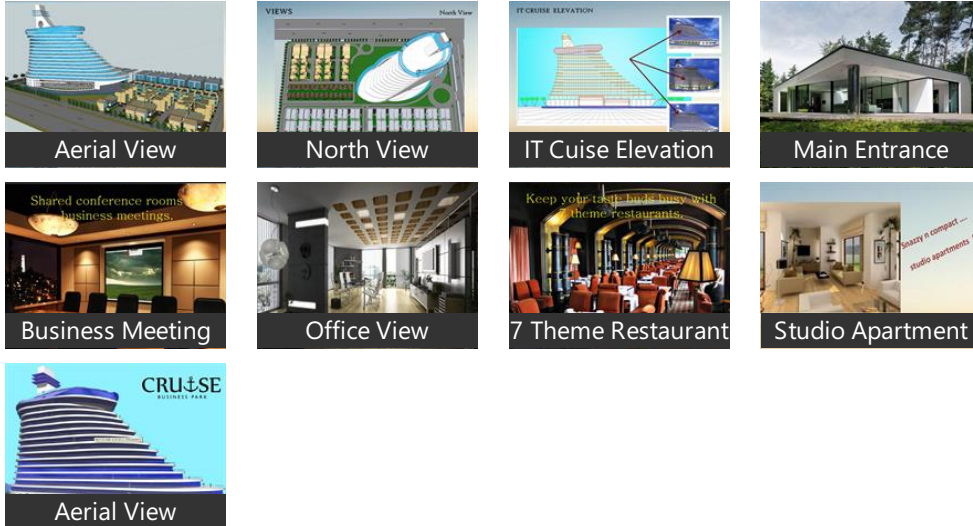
Aerial View

VIEWS North View

North View

IT CRUISE ELEVATION

IT Cuise Elevation

Main Entrance

Shared conference rooms business meetings.

Business Meeting

Office View

Keep your taste buds busy with theme restaurants.

7 Theme Restaurant

Snazzy n compact ... studio apartments

Studio Apartment

CRUISE BUSINESS PARK

Aerial View